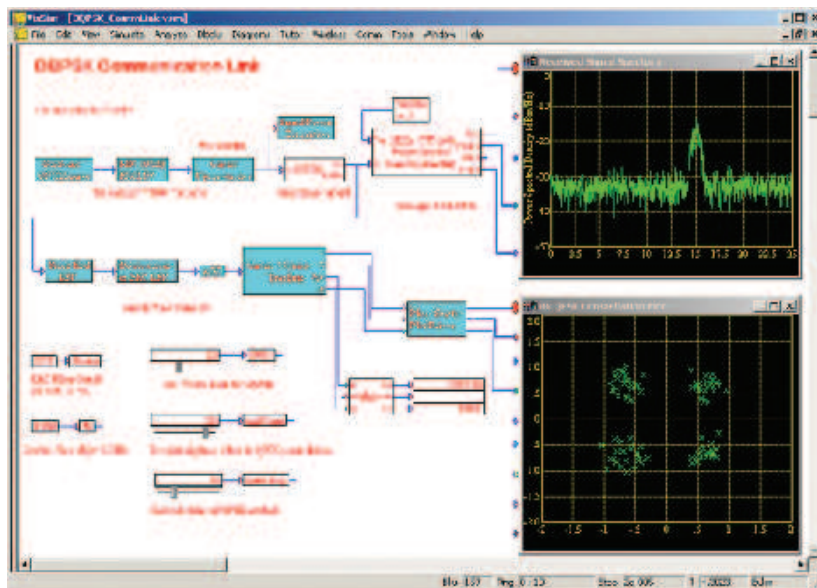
VisSim - [DQPSK_CommLink.vsm]
File Edit View Simulate Analyze Blocks Diagram Tools Matlab Comm Tools Window Help

DQPSK Communication Link

Power Spectral Density (dBm/Hz)

0 2.5 5 7.5 10 12.5 15 17.5 20 22.5 25

-2 -1.5 -1 -.5 0 .5 1 1.5 2

Blks: 157 Trig: 0 : 13 Step: 5e-006 1 : 2023 8dm